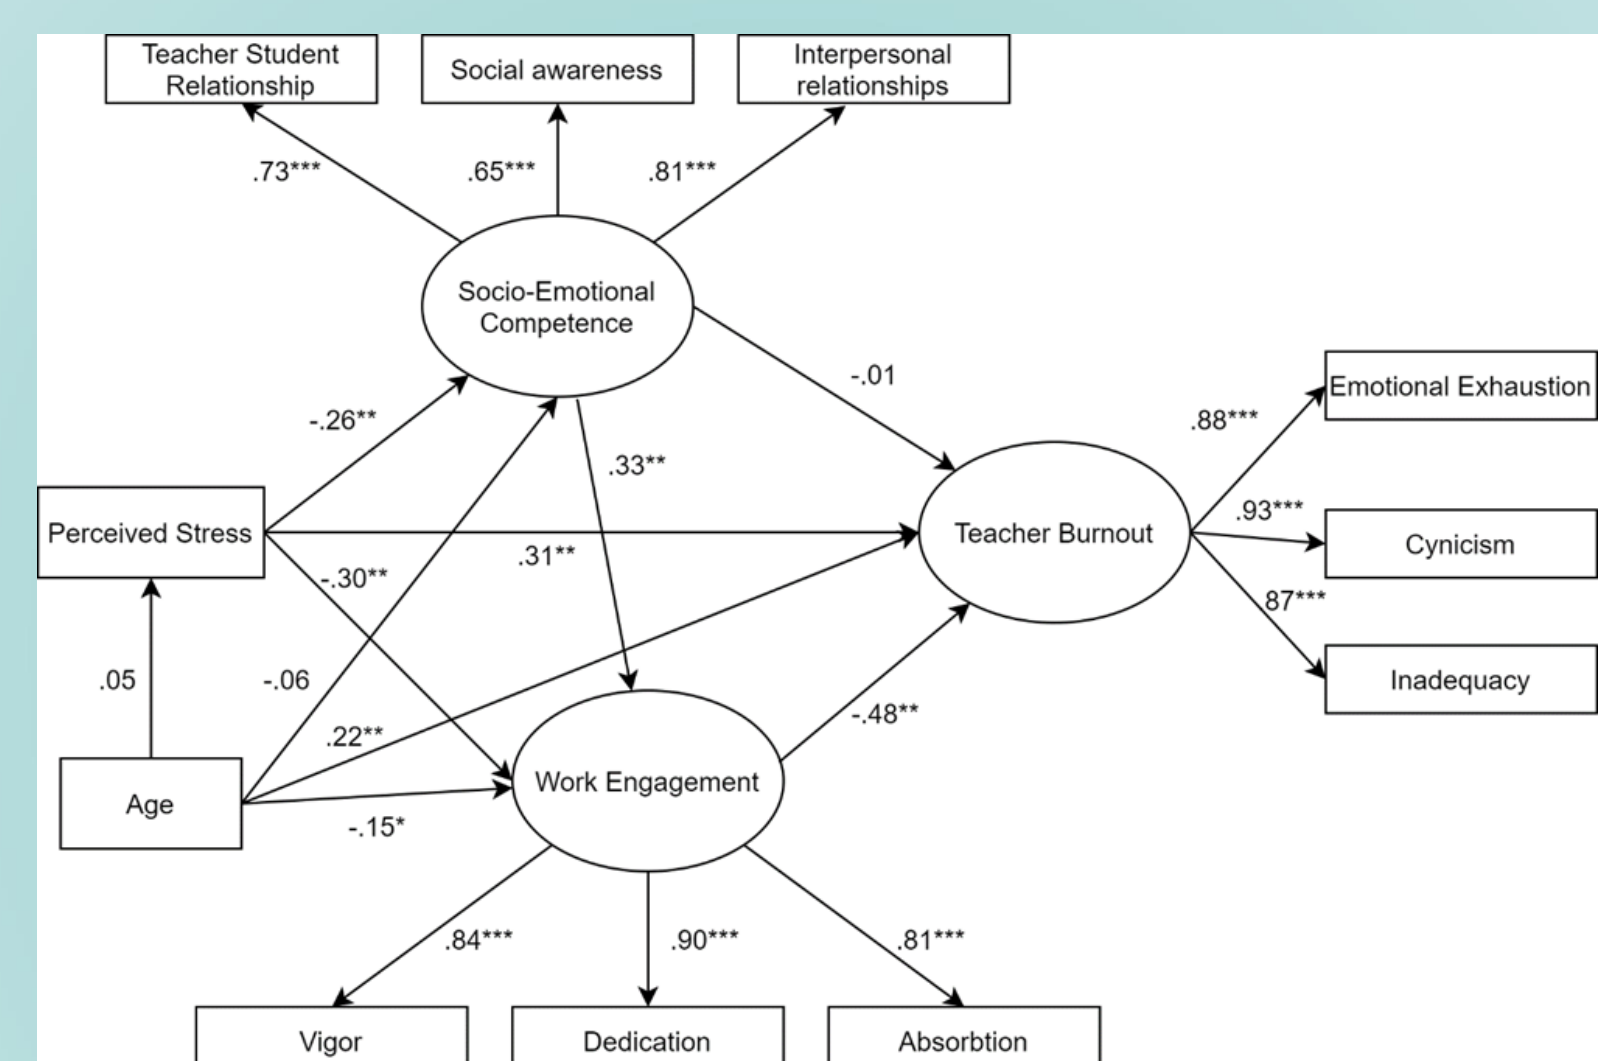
Teacher Student Relationship

Social awareness

Interpersonal relationships

.73***

.65***

.81***

Socio-Emotional Competence

-.01

Emotional Exhaustion

.88***

-.26**

.33**

Perceived Stress

Teacher Burnout

.93***

Cynicism

.31**

-.30**

87***

Inadequacy

.05

-.06

-.48**

.22**

Age

Work Engagement

-.15*

.84***

.90***

.81***

Vigor

Dedication

Absorbtion